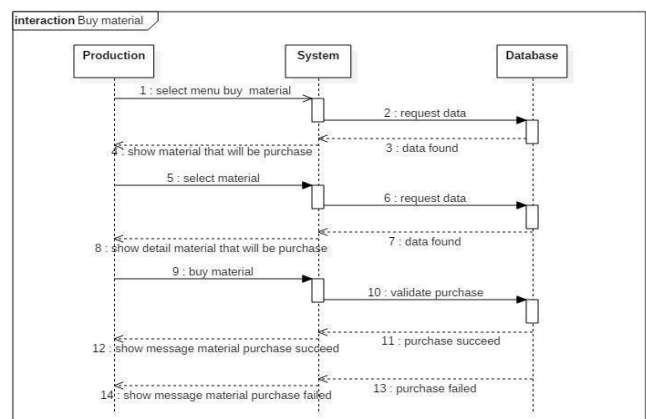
interaction Buy material

Production

System

Database

1 : select menu buy material

2 : request data

3 : data found

4 : show material that will be purchase

5 : select material

6 : request data

7 : data found

8 : show detail material that will be purchase

9 : buy material

10 : validate purchase

11 : purchase succeed

12 : show message material purchase succeed

13 : purchase failed

14 : show message material purchase failed